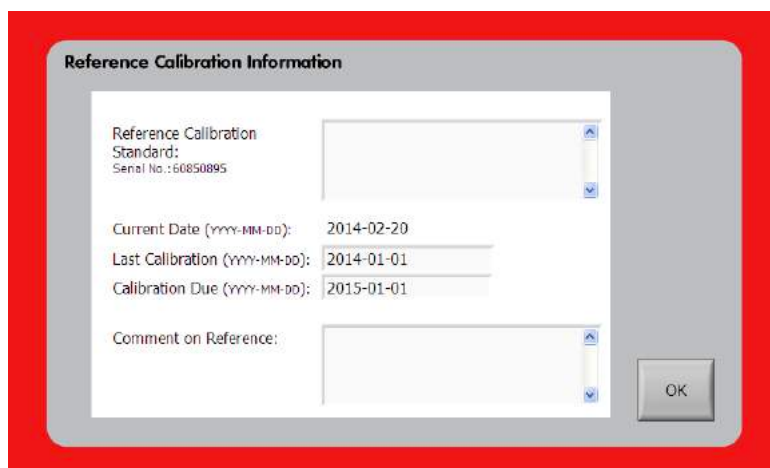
Reference Calibration Information

Reference Calibration Standard:
Serial No.:60850895

Current Date (YYYY-MM-DD): 2014-02-20

Last Calibration (YYYY-MM-DD): 2014-01-01

Calibration Due (YYYY-MM-DD): 2015-01-01

Comment on Reference:

OK